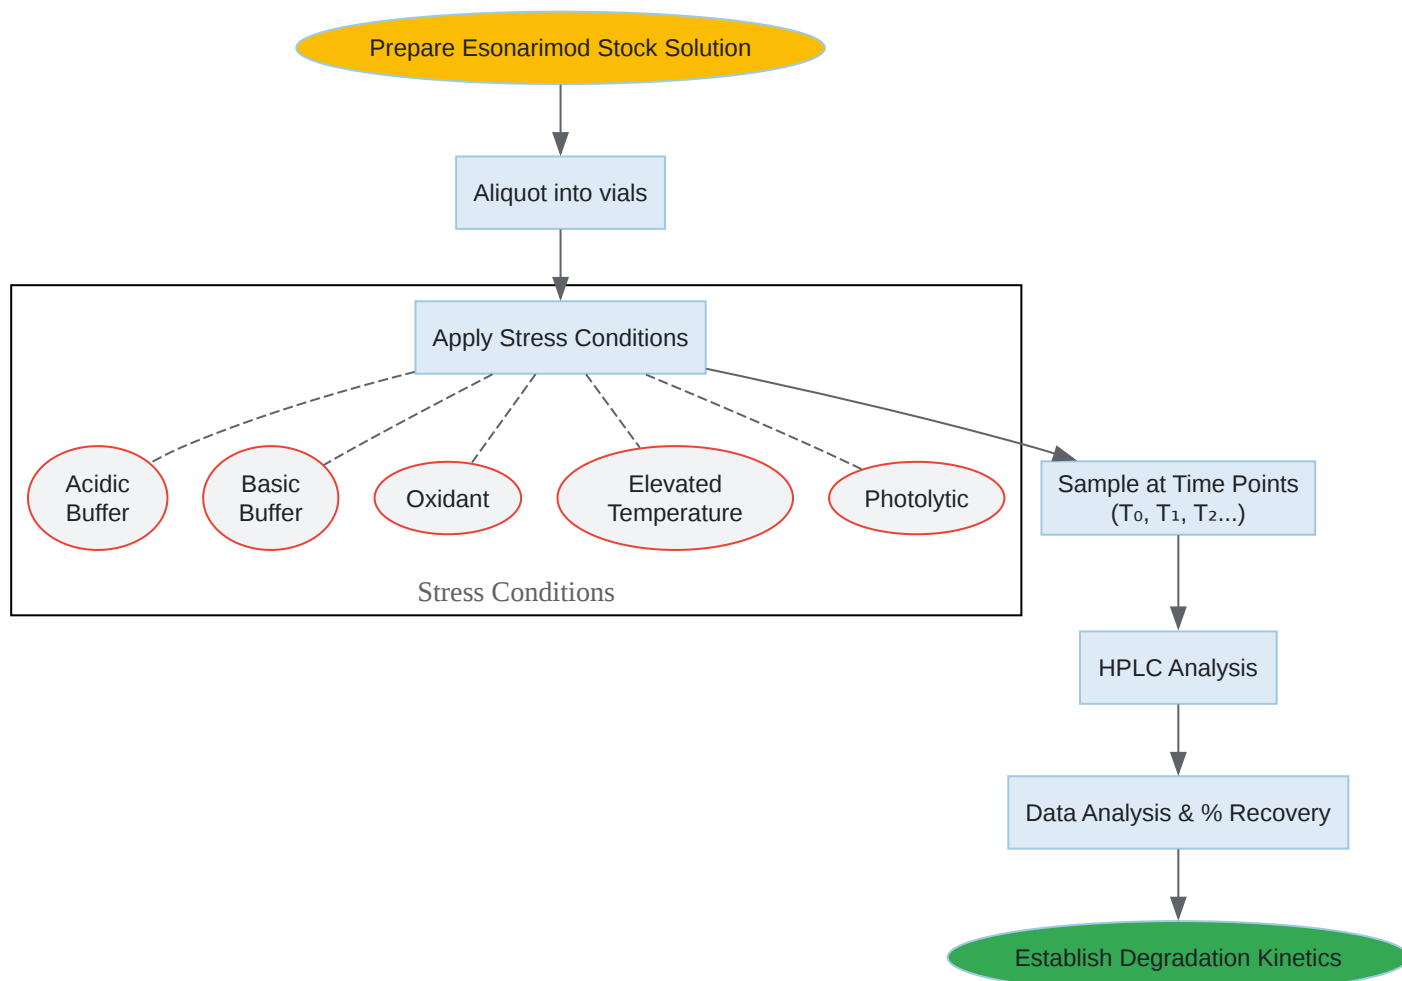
Prepare Esonarimod Stock Solution

Aliquot into vials

Apply Stress Conditions

Acidic Buffer

Basic Buffer

Oxidant

Elevated Temperature

Photolytic

Stress Conditions

Sample at Time Points ($T_0$, $T_1$, $T_2$...)

HPLC Analysis

Data Analysis & % Recovery

Establish Degradation Kinetics